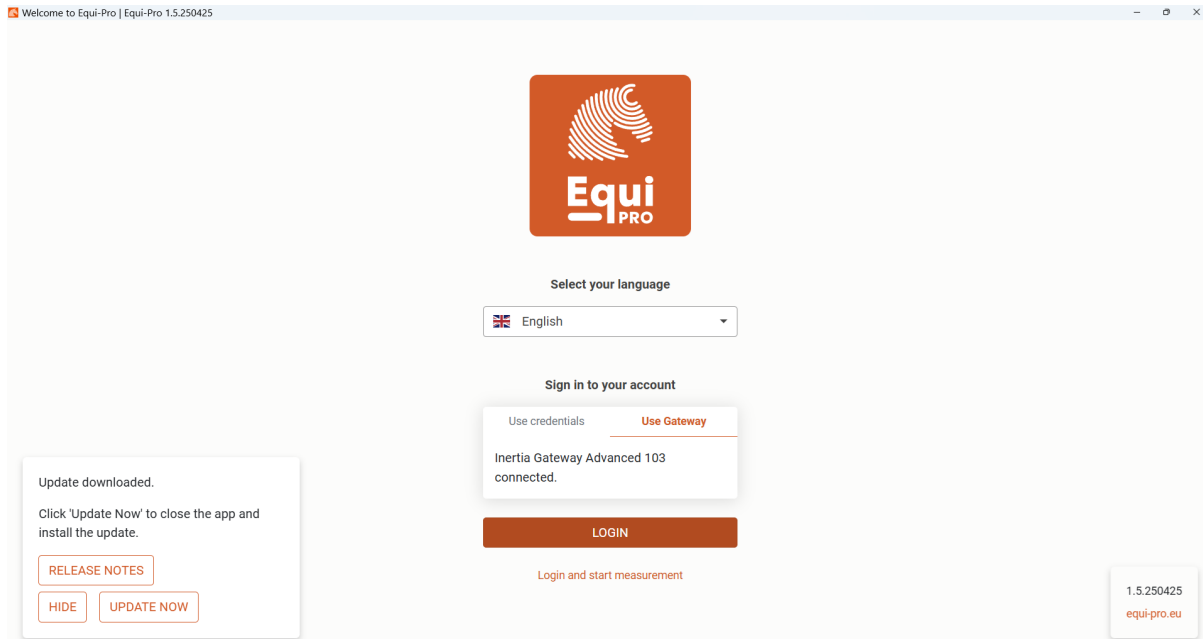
Welcome to Equi-Pro | Equi-Pro 1.5.250425

Equi PRO

Select your language

English

Sign in to your account

Use credentials

Use Gateway

Inertia Gateway Advanced 103 connected.

LOGIN

Login and start measurement

Update downloaded.

Click 'Update Now' to close the app and install the update.

RELEASE NOTES

HIDE

UPDATE NOW

1.5.250425

equi-pro.eu